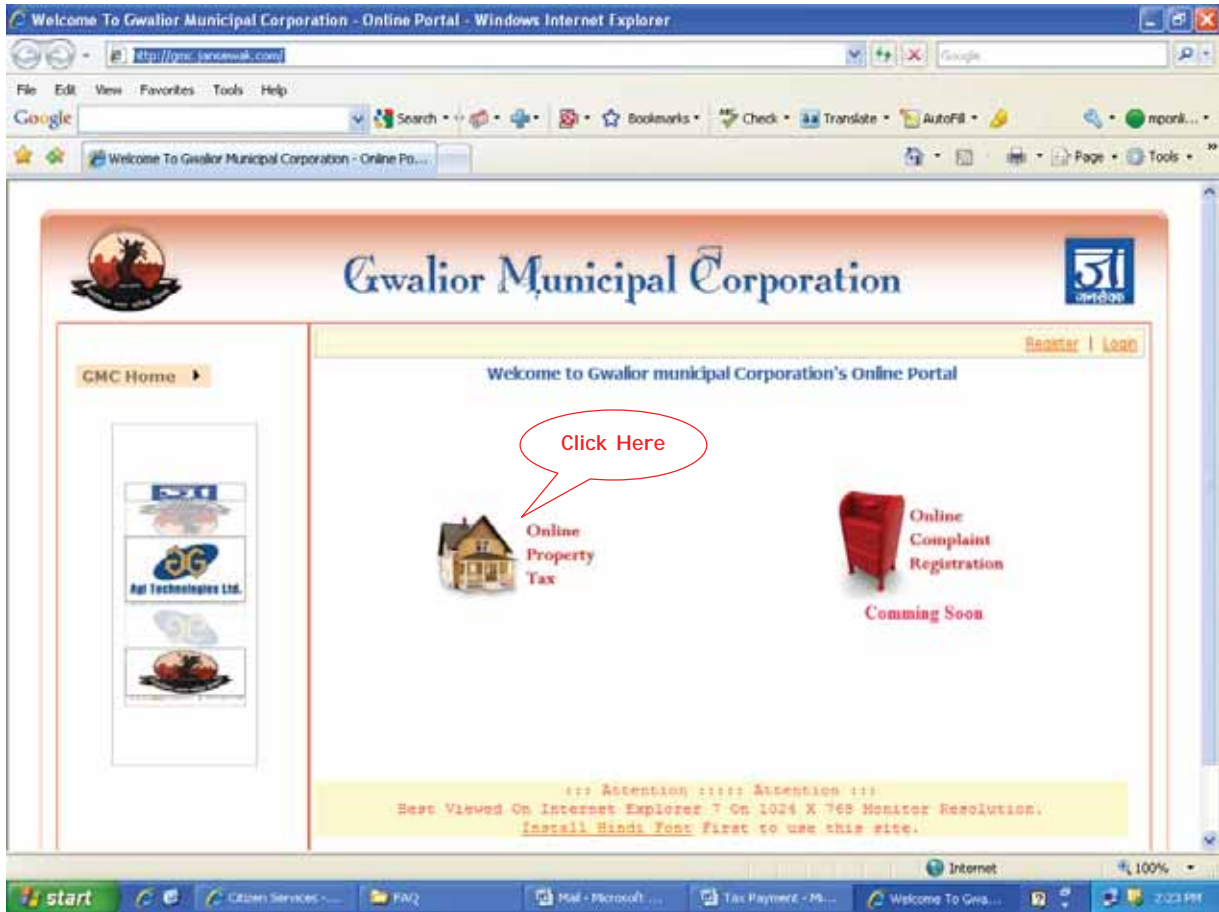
Welcome To Gwalior Municipal Corporation - Online Portal - Windows Internet Explorer

http://gmc.janosewak.com/

Google

File Edit View Favorites Tools Help

Google

Search • Bookmarks • Check • Translate • AutoFill •

mponli... •

Welcome To Gwalior Municipal Corporation - Online Po...

Page • Tools •

Gwalior Municipal Corporation

Register | Login

GMC Home

Welcome to Gwalior municipal Corporation's Online Portal

Click Here

Agi Technologies Ltd.

Online Property Tax

Online Complaint Registration

Comming Soon

::: Attention ::::: Attention :::
Best Viewed On Internet Explorer 7 On 1024 X 768 Monitor Resolution.
Install Hindi Font First to use this site.

Internet

100%

start

Citizen Services -...

FAQ

Mail - Microsoft ...

Tax Payment - M...

Welcome To Gwa...

2:23 PM